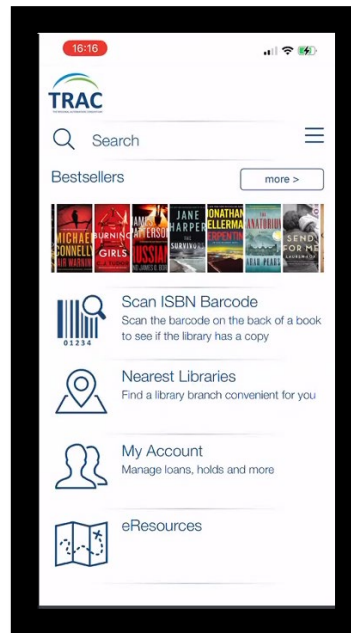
16:16

TRAC

Search

Bestsellers

more >

MICHAEL CONNELLY

BURNING GIRLS

JAMES PATTERSON RUSSIAN

JANE HARPER THE SURVIVORS

JONATHAN KELLERMAN SERPENTINE

SEND FOR ME

Scan ISBN Barcode
Scan the barcode on the back of a book to see if the library has a copy

01234

Nearest Libraries
Find a library branch convenient for you

My Account
Manage loans, holds and more

eResources